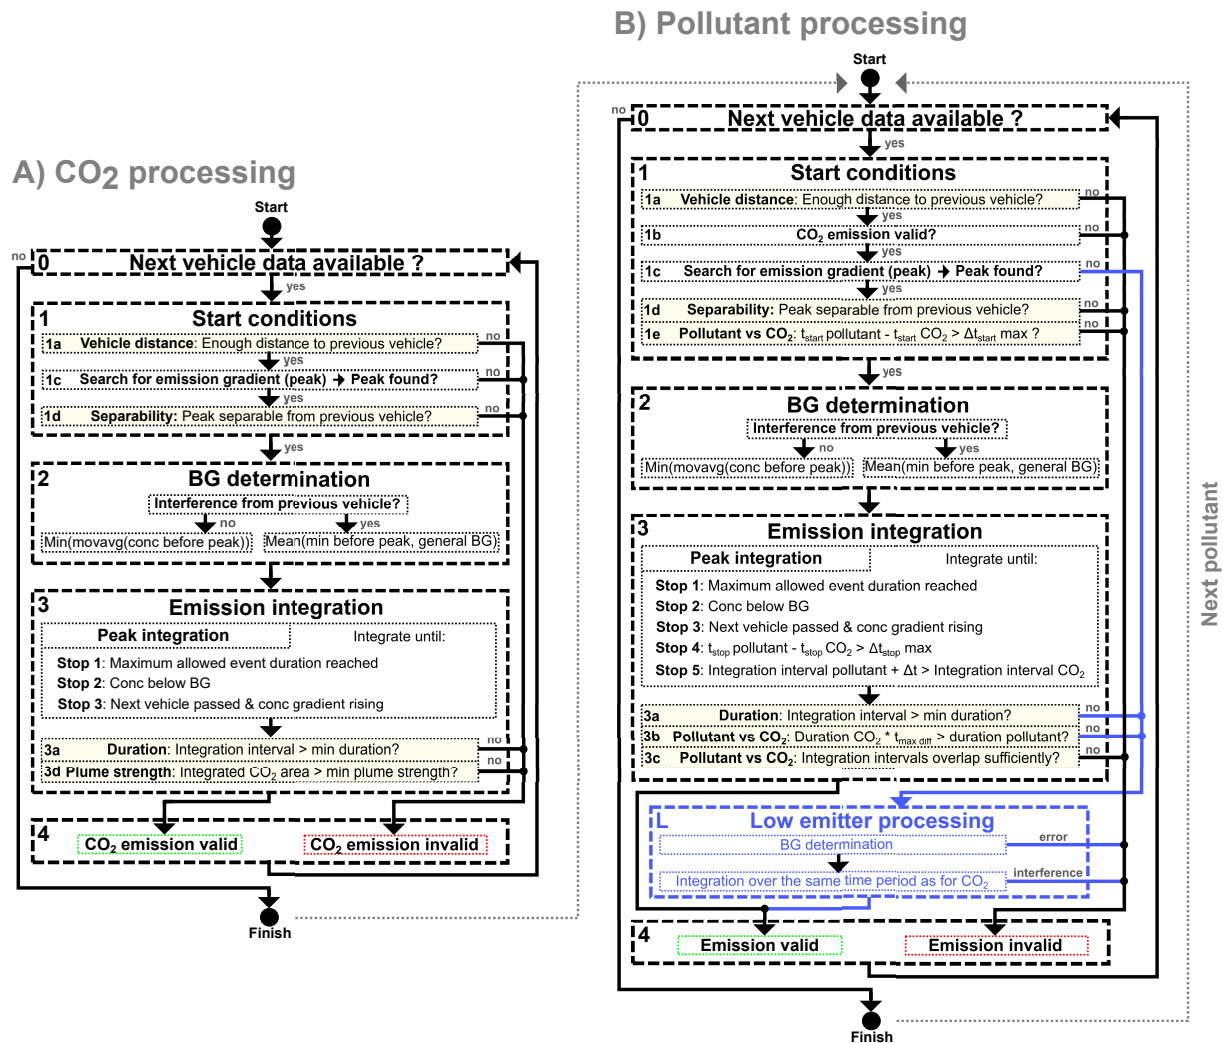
A) $CO_2$ processing

Start

no 0 Next vehicle data available ?

yes

1 Start conditions

1a Vehicle distance: Enough distance to previous vehicle? no

yes

1c Search for emission gradient (peak) → Peak found? no

yes

1d Separability: Peak separable from previous vehicle? no

yes

2 BG determination

Interference from previous vehicle?

no yes

Min(movavg(conc before peak)) Mean(min before peak, general BG)

3 Emission integration

Peak integration Integrate until:

Stop 1: Maximum allowed event duration reached

Stop 2: Conc below BG

Stop 3: Next vehicle passed & conc gradient rising

3a Duration: Integration interval > min duration? no

3d Plume strength: Integrated $CO_2$ area > min plume strength? no

4 $CO_2$ emission valid $CO_2$ emission invalid

Finish

B) Pollutant processing

Start

no 0 Next vehicle data available ?

yes

1 Start conditions

1a Vehicle distance: Enough distance to previous vehicle? no

yes

1b $CO_2$ emission valid? no

yes

1c Search for emission gradient (peak) → Peak found? no

yes

1d Separability: Peak separable from previous vehicle? no

1e Pollutant vs $CO_2$: $t_{start}$ pollutant - $t_{start}$ $CO_2$ > $\Delta t_{start}$ max ? no

yes

2 BG determination

Interference from previous vehicle?

no yes

Min(movavg(conc before peak)) Mean(min before peak, general BG)

3 Emission integration

Peak integration Integrate until:

Stop 1: Maximum allowed event duration reached

Stop 2: Conc below BG

Stop 3: Next vehicle passed & conc gradient rising

Stop 4: $t_{stop}$ pollutant - $t_{stop}$ $CO_2$ > $\Delta t_{stop}$ max

Stop 5: Integration interval pollutant + Δt > Integration interval $CO_2$

3a Duration: Integration interval > min duration? no

3b Pollutant vs $CO_2$: Duration $CO_2$ * $t_{max\ diff}$ > duration pollutant? no

3c Pollutant vs $CO_2$: Integration intervals overlap sufficiently? no

L Low emitter processing

BG determination error

Integration over the same time period as for $CO_2$ interference

4 Emission valid Emission invalid

Finish

Next pollutant